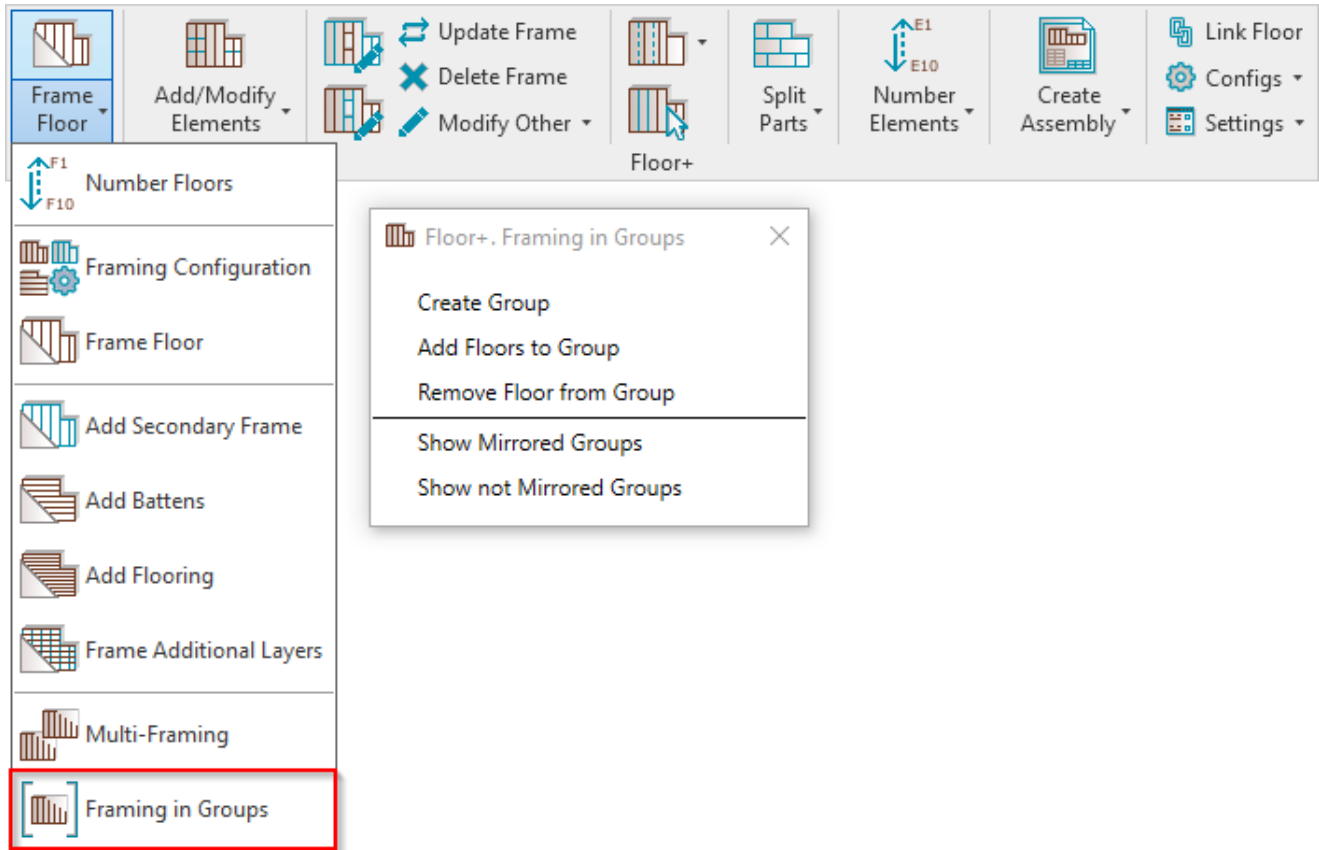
Frame Floor

Add/Modify Elements

Update Frame

Delete Frame

Modify Other

Floor+

Split Parts

E1
E10
Number Elements

Create Assembly

Link Floor

Configs

Settings

F1
F10
Number Floors

Framing Configuration

Frame Floor

Add Secondary Frame

Add Battens

Add Flooring

Frame Additional Layers

Multi-Framing

Framing in Groups

Floor+. Framing in Groups

Create Group

Add Floors to Group

Remove Floor from Group

Show Mirrored Groups

Show not Mirrored Groups